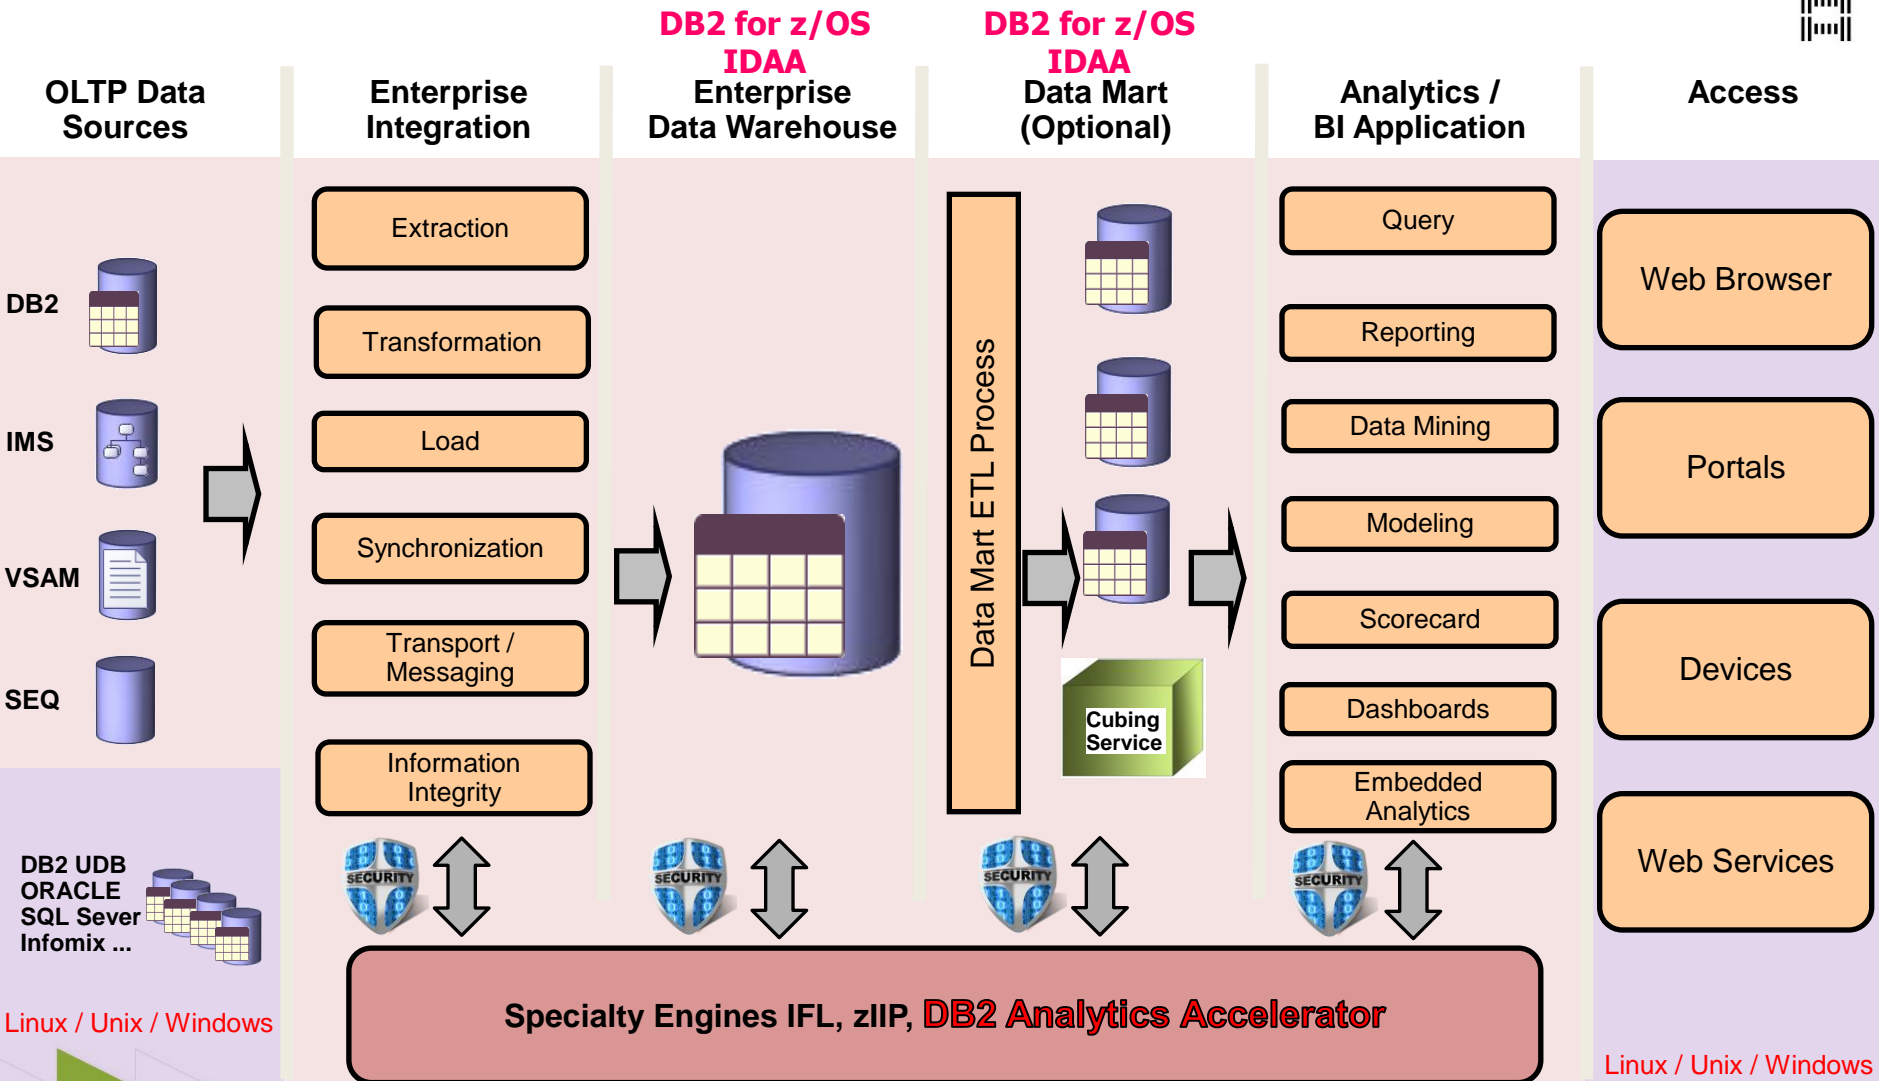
DB2 for z/OS IDAA

DB2 for z/OS IDAA

OLTP Data Sources

Enterprise Integration

Enterprise Data Warehouse

Data Mart (Optional)

Analytics / BI Application

Access

DB2

IMS

VSAM

SEQ

Extraction

Transformation

Load

Synchronization

Transport / Messaging

Information Integrity

Data Mart ETL Process

Cubing Service

Query

Reporting

Data Mining

Modeling

Scorecard

Dashboards

Embedded Analytics

Web Browser

Portals

Devices

Web Services

DB2 UDB
ORACLE
SQL Sever
Infomix ...

Linux / Unix / Windows

SECURITY

SECURITY

SECURITY

SECURITY

Specialty Engines IFL, zIIP, DB2 Analytics Accelerator

Linux / Unix / Windows